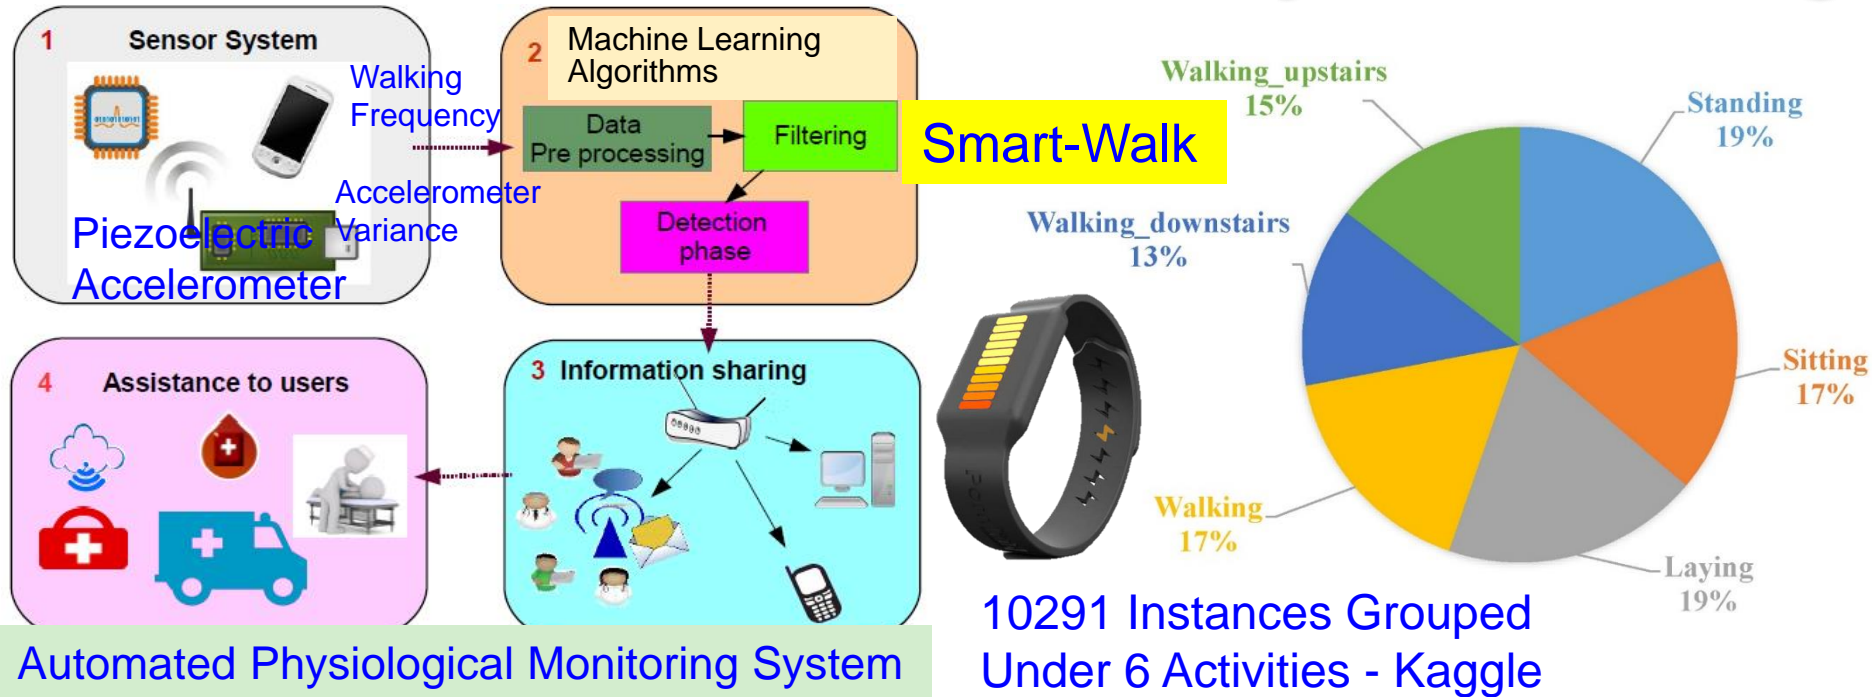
1 Sensor System

Walking Frequency

Accelerometer Variance

Piezoelectric Accelerometer

2 Machine Learning Algorithms

Data Pre processing

Filtering

Detection phase

Smart-Walk

3 Information sharing

4 Assistance to users

Automated Physiological Monitoring System

Walking_upstairs 15%

Standing 19%

Walking_downstairs 13%

Sitting 17%

Walking 17%

Laying 19%

10291 Instances Grouped Under 6 Activities - Kaggle